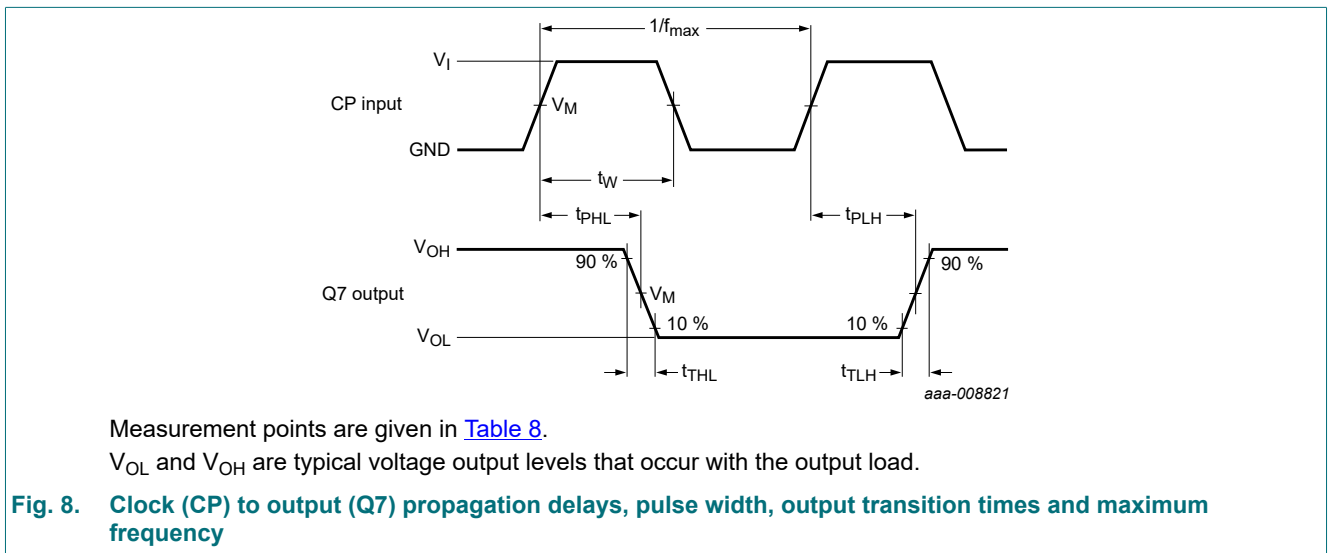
$1/f_{max}$

$V_I$

CP input

$V_M$

GND

$t_W$

$t_{PHL}$

$t_{PLH}$

$V_{OH}$

90 %

90 %

Q7 output

$V_M$

$V_{OL}$

10 %

10 %

$t_{THL}$

$t_{TLH}$

aaa-008821

Measurement points are given in Table 8.

$V_{OL}$ and $V_{OH}$ are typical voltage output levels that occur with the output load.

Fig. 8. Clock (CP) to output (Q7) propagation delays, pulse width, output transition times and maximum frequency